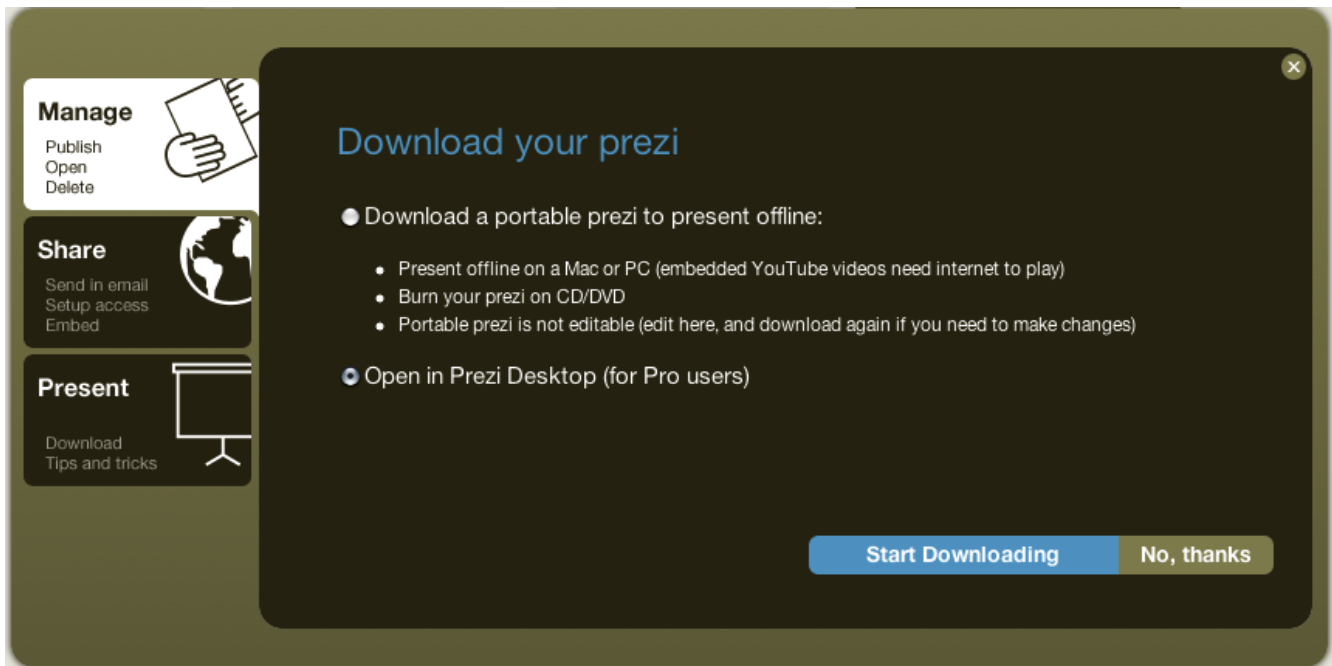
Manage
Publish
Open
Delete

Share
Send in email
Setup access
Embed

Present
Download
Tips and tricks

Download your prezi

Download a portable prezi to present offline:

- Present offline on a Mac or PC (embedded YouTube videos need internet to play)
- Burn your prezi on CD/DVD
- Portable prezi is not editable (edit here, and download again if you need to make changes)

Open in Prezi Desktop (for Pro users)

Start Downloading
No, thanks